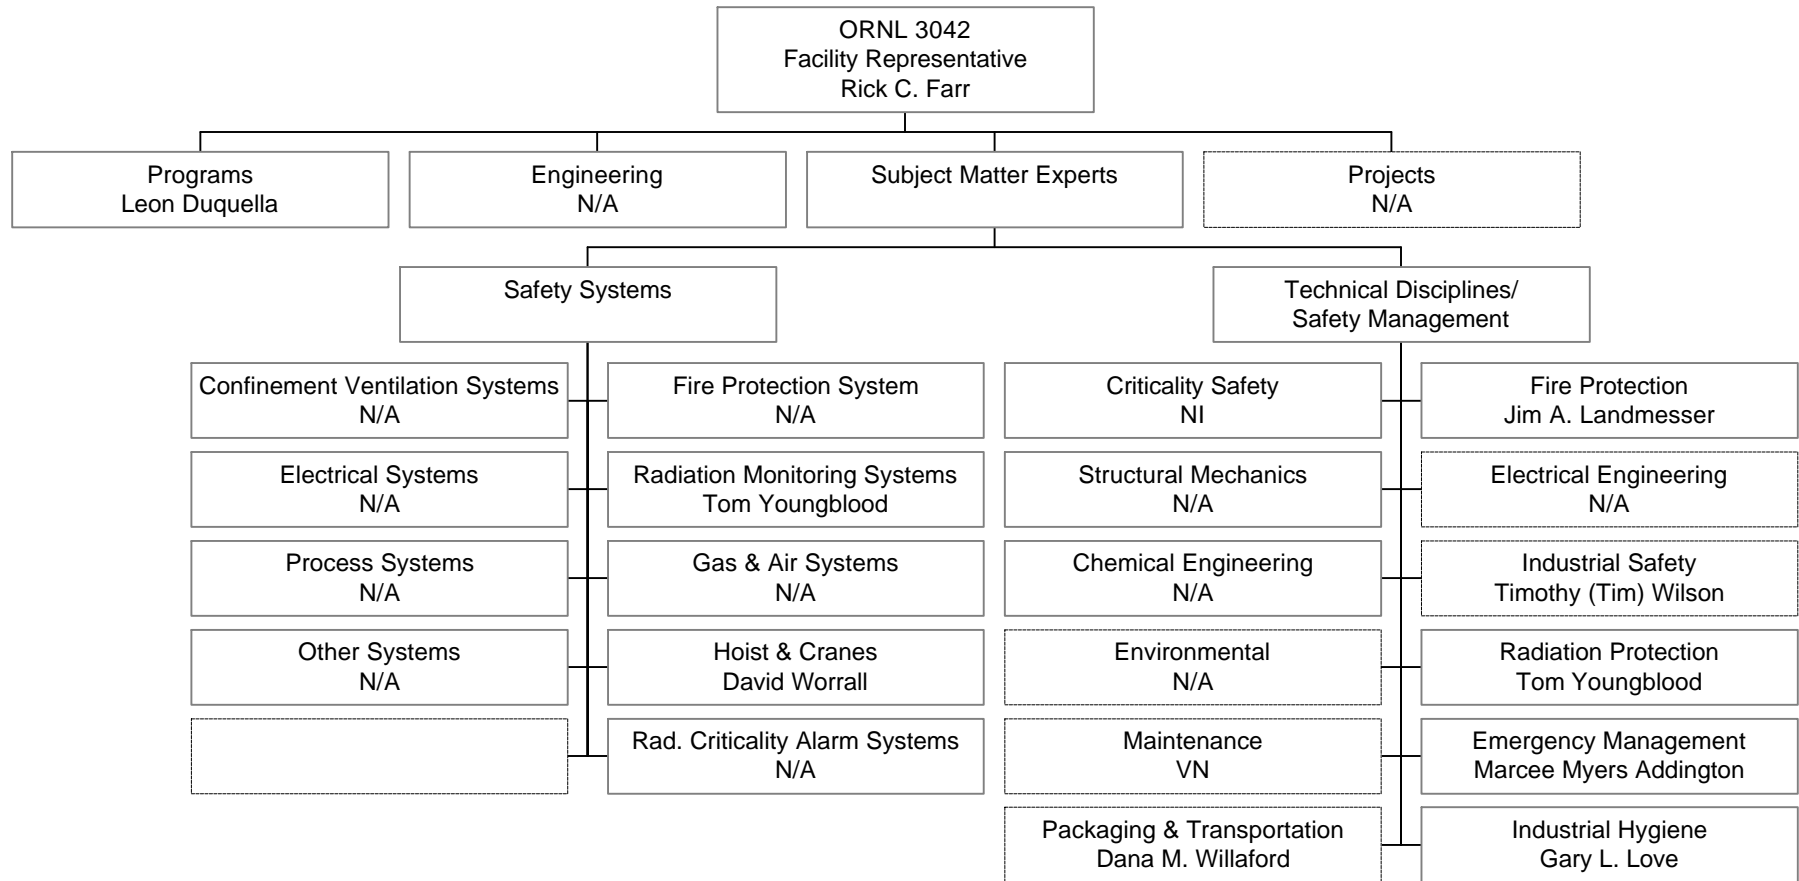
ORNL 3042
Facility Representative
Rick C. Farr

Programs
Leon Duquella

Engineering
N/A

Subject Matter Experts

Projects
N/A

Safety Systems

Technical Disciplines/
Safety Management

Confinement Ventilation Systems
N/A

Electrical Systems
N/A

Process Systems
N/A

Other Systems
N/A

Fire Protection System
N/A

Radiation Monitoring Systems
Tom Youngblood

Gas & Air Systems
N/A

Hoist & Cranes
David Worrall

Rad. Criticality Alarm Systems
N/A

Criticality Safety
NI

Structural Mechanics
N/A

Chemical Engineering
N/A

Environmental
N/A

Maintenance
VN

Packaging & Transportation
Dana M. Willaford

Fire Protection
Jim A. Landmesser

Electrical Engineering
N/A

Industrial Safety
Timothy (Tim) Wilson

Radiation Protection
Tom Youngblood

Emergency Management
Marcee Myers Addington

Industrial Hygiene
Gary L. Love